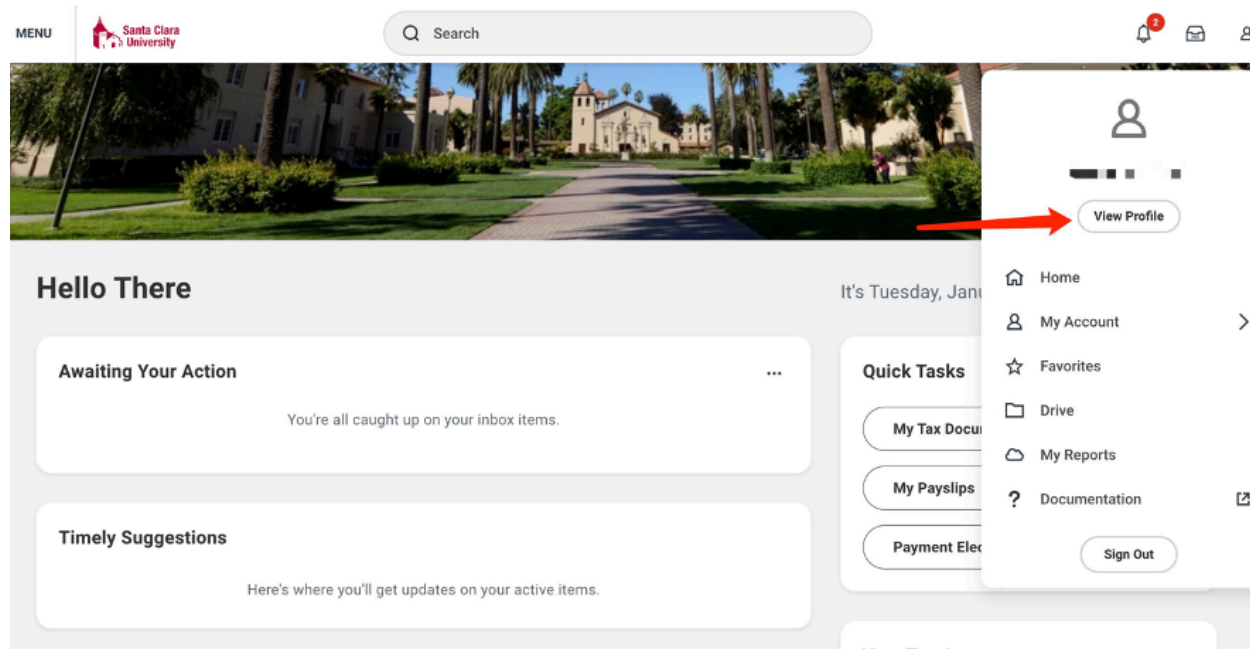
MENU

Santa Clara University

Search

2

View Profile

Home

My Account

Favorites

Drive

My Reports

Documentation

Sign Out

Hello There

It's Tuesday, Janu

Awaiting Your Action

...

You're all caught up on your inbox items.

Quick Tasks

My Tax Docu

My Payslips

Payment Ele

Timely Suggestions

Here's where you'll get updates on your active items.